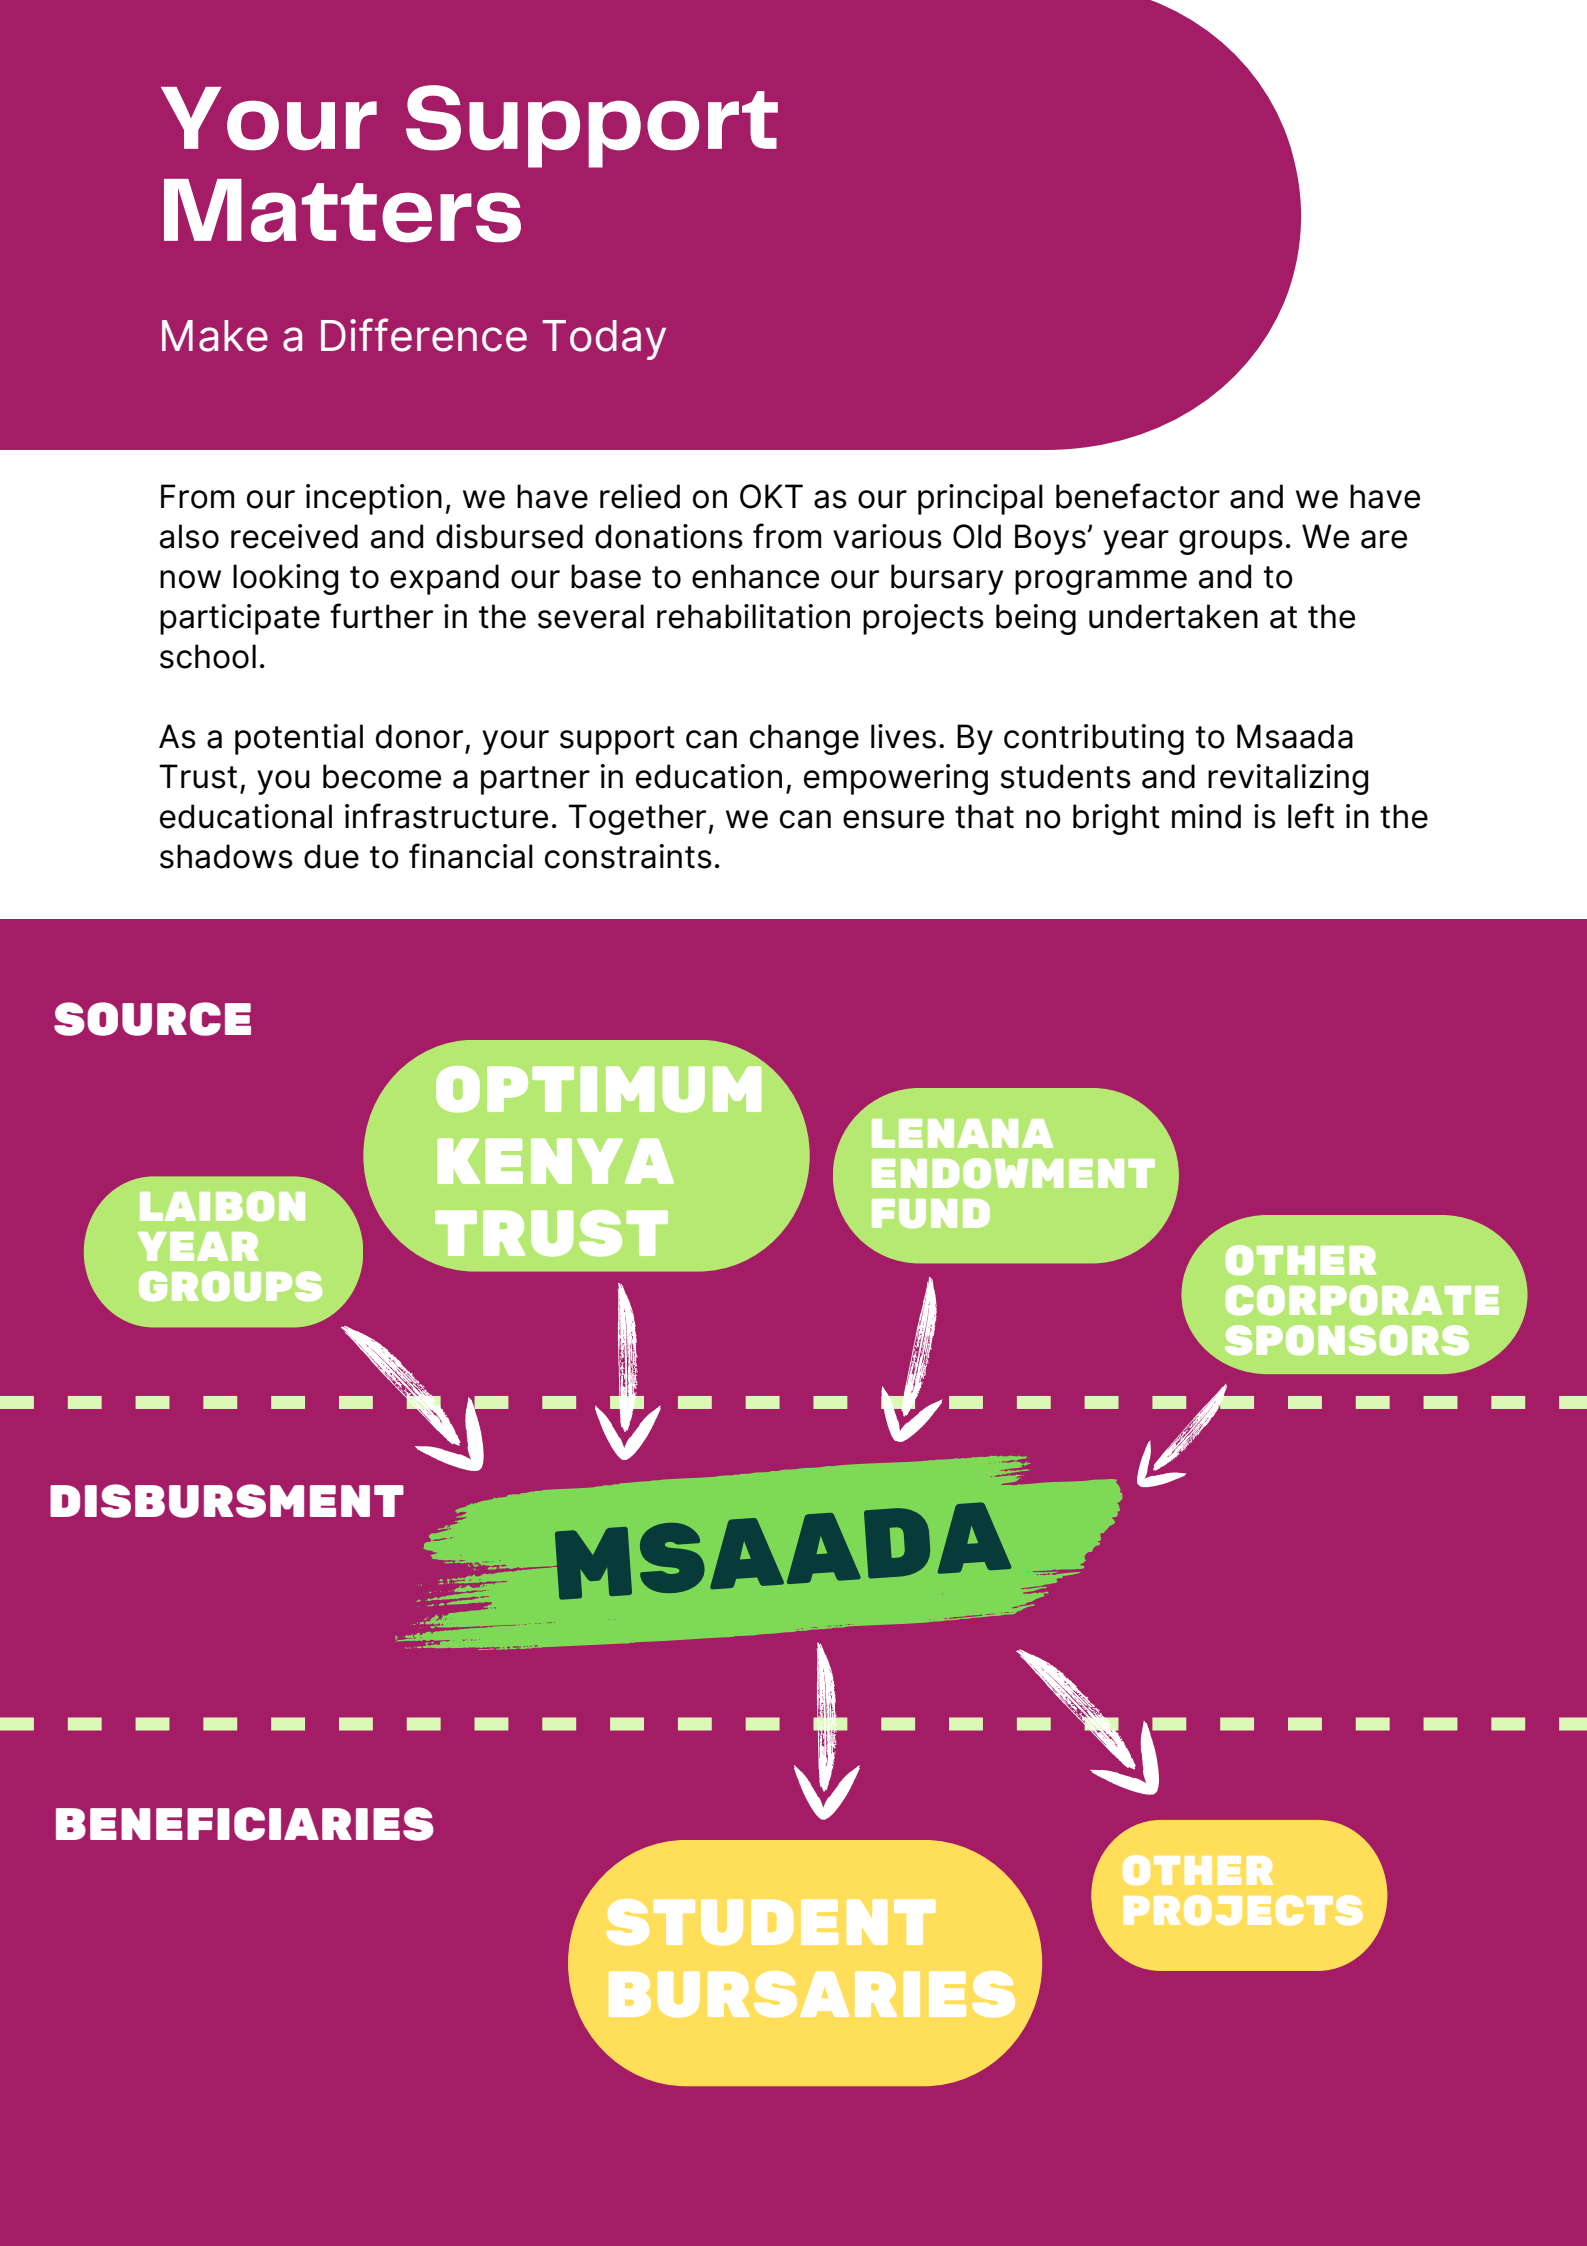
Your Support Matters

Make a Difference Today

From our inception, we have relied on OKT as our principal benefactor and we have also received and disbursed donations from various Old Boys' year groups. We are now looking to expand our base to enhance our bursary programme and to participate further in the several rehabilitation projects being undertaken at the school.

As a potential donor, your support can change lives. By contributing to Msaada Trust, you become a partner in education, empowering students and revitalizing educational infrastructure. Together, we can ensure that no bright mind is left in the shadows due to financial constraints.

SOURCE

LAIBON YEAR GROUPS

OPTIMUM KENYA TRUST

LENANA ENDOWMENT FUND

OTHER CORPORATE SPONSORS

DISBURSMENT

MSAADA

BENEFICIARIES

STUDENT BURSARIES

OTHER PROJECTS